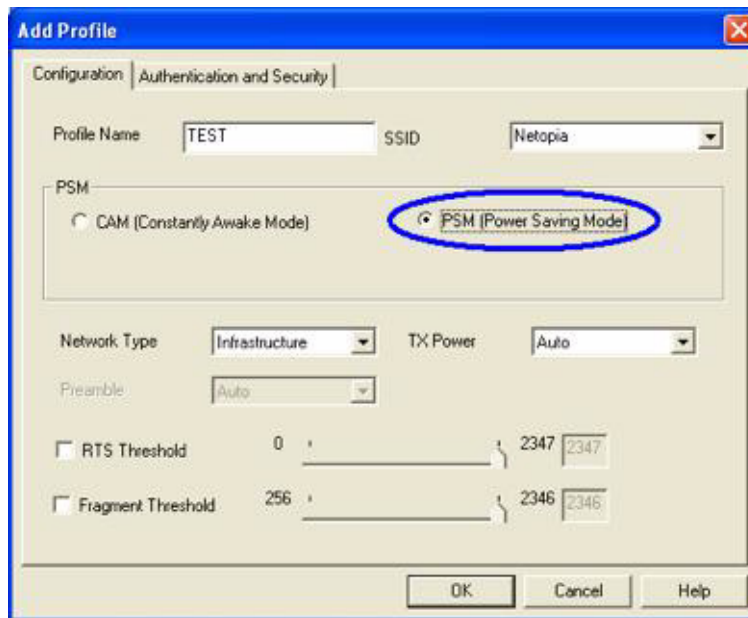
Add Profile

Configuration | Authentication and Security

Profile Name TEST SSID Netopia

PSM

CAM (Constantly Awake Mode)

PSM (Power Saving Mode)

Network Type Infrastructure TX Power Auto

Preamble Auto

RTS Threshold 0 2347 2347

Fragment Threshold 256 2346 2346

OK Cancel Help